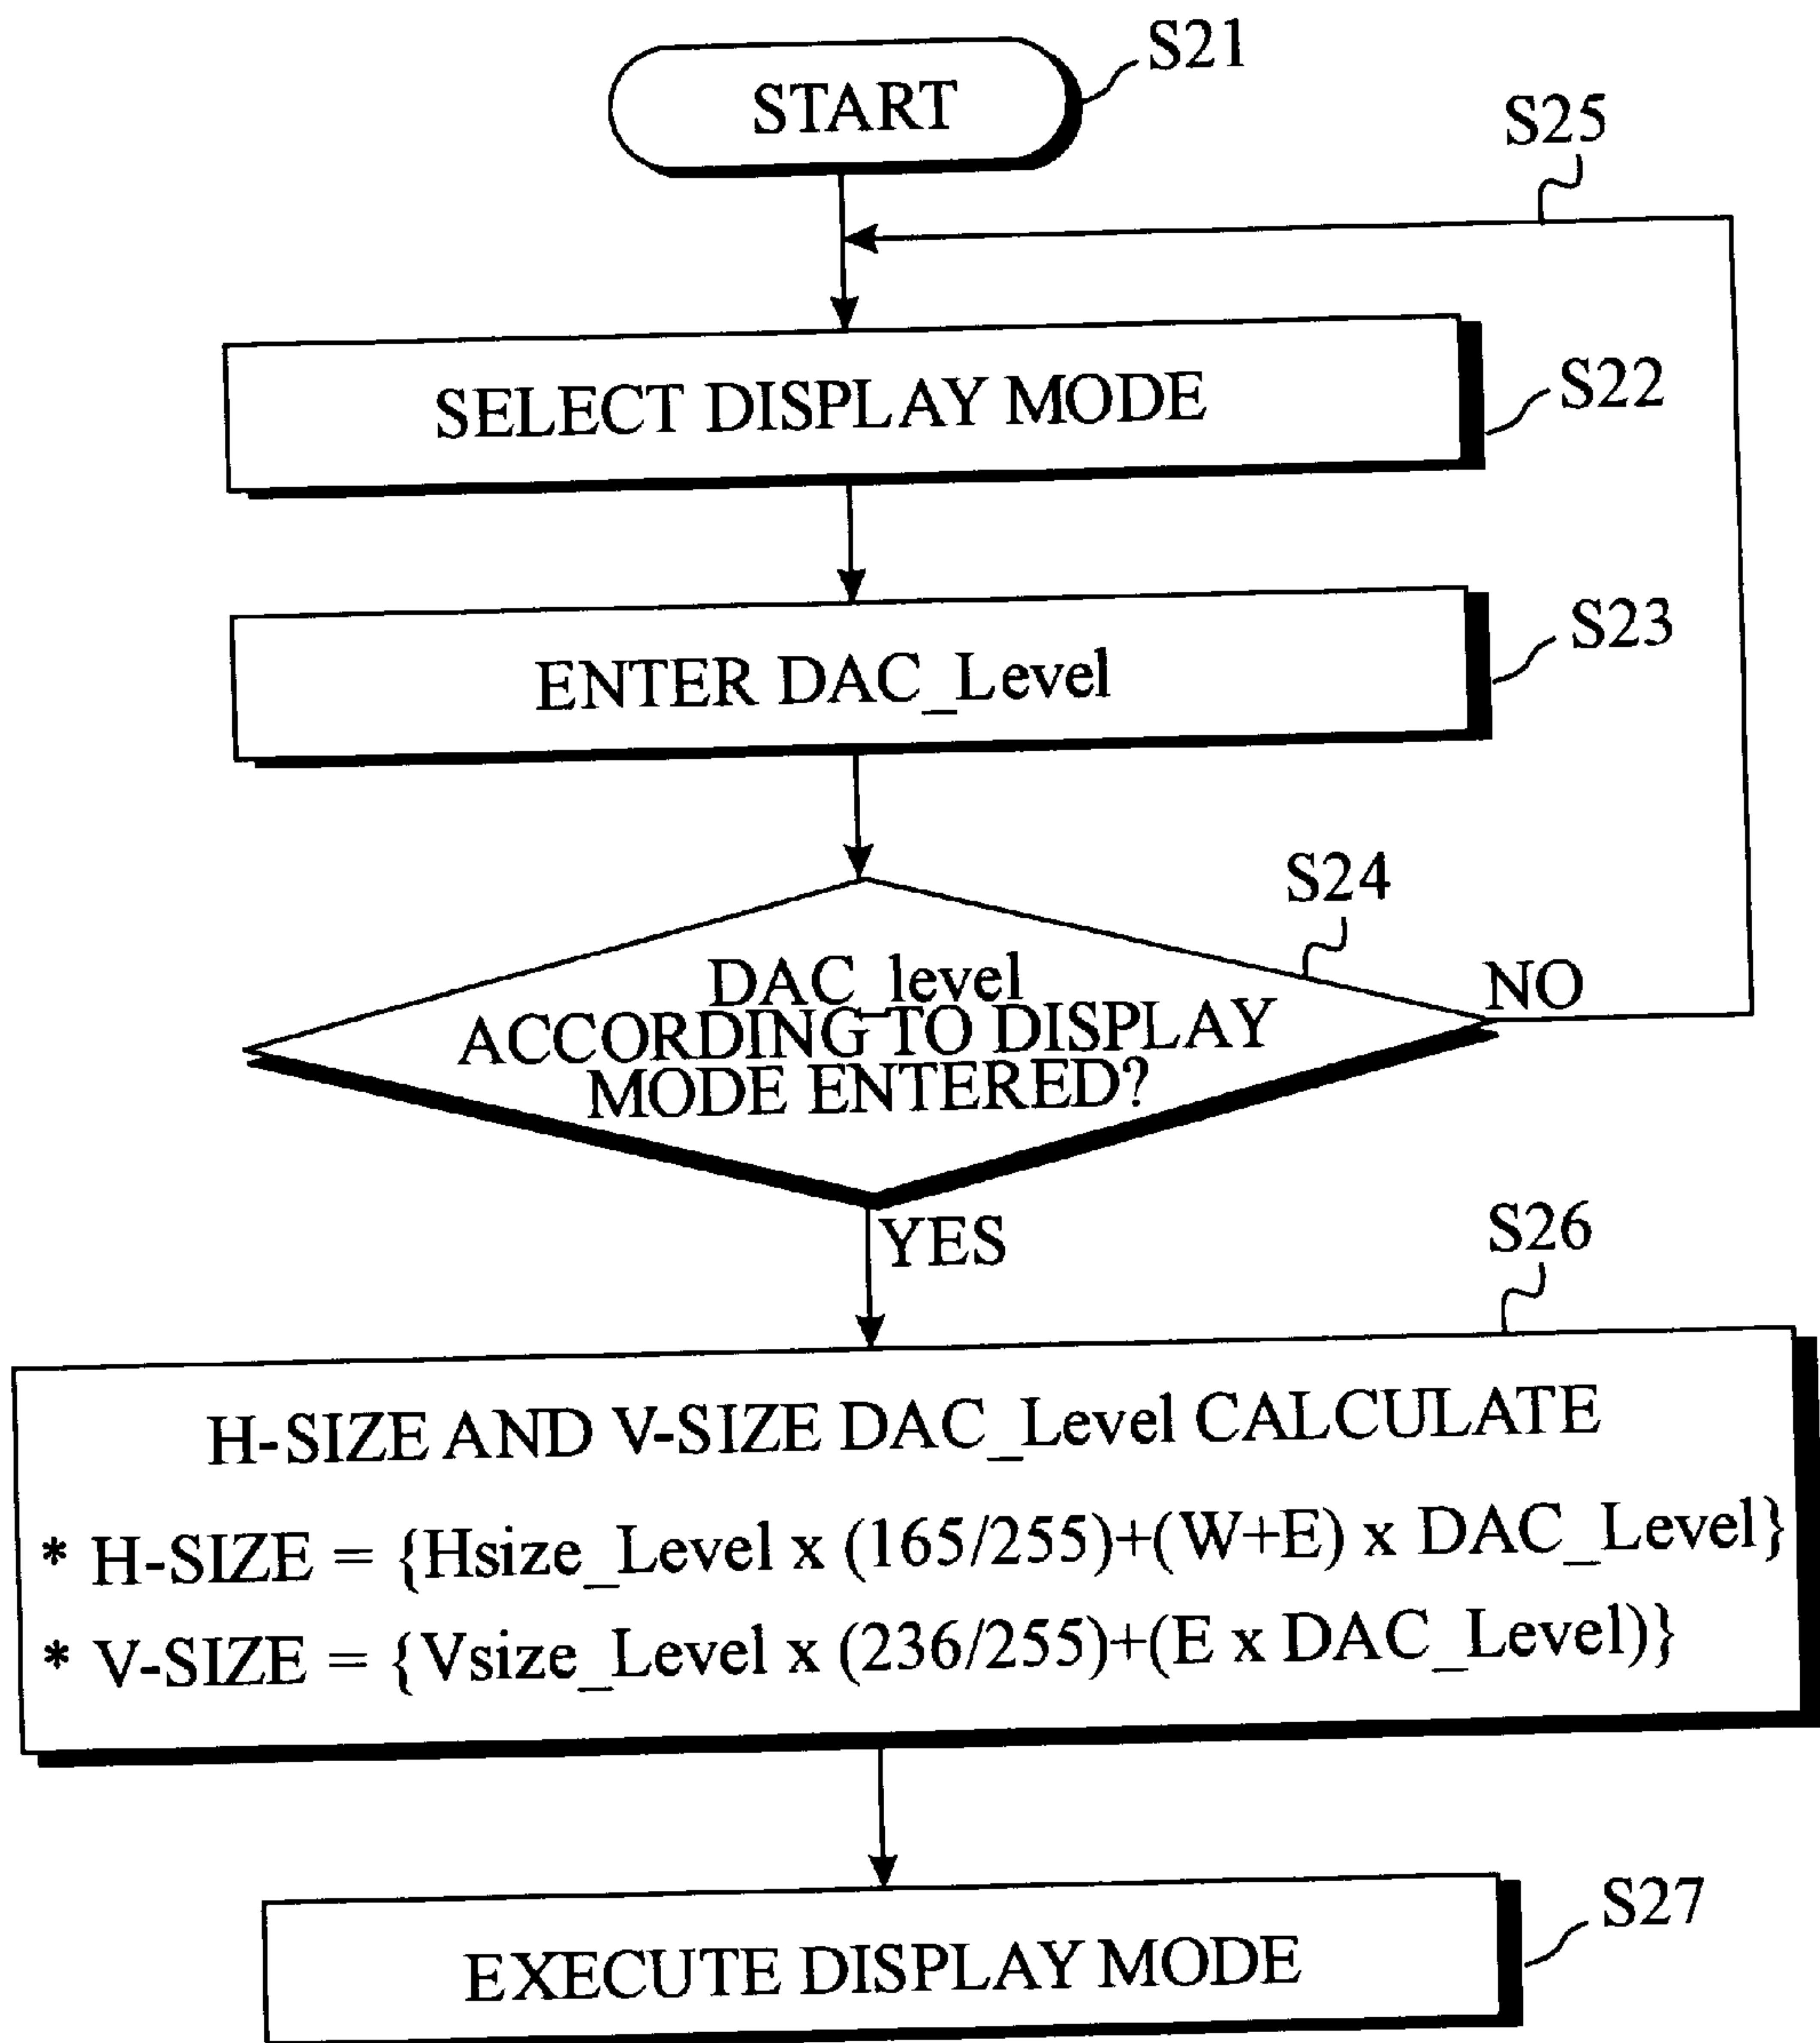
START
S21
S25
SELECT DISPLAY MODE
S22
ENTER DAC_Level
S23
S24
DAC_level ACCORDING TO DISPLAY MODE ENTERED?
NO
YES
S26
H-SIZE AND V-SIZE DAC_Level CALCULATE
* H-SIZE = {Hsize_Level x (165/255)+(W+E) x DAC_Level}
* V-SIZE = {Vsize_Level x (236/255)+(E x DAC_Level)}
EXECUTE DISPLAY MODE
S27